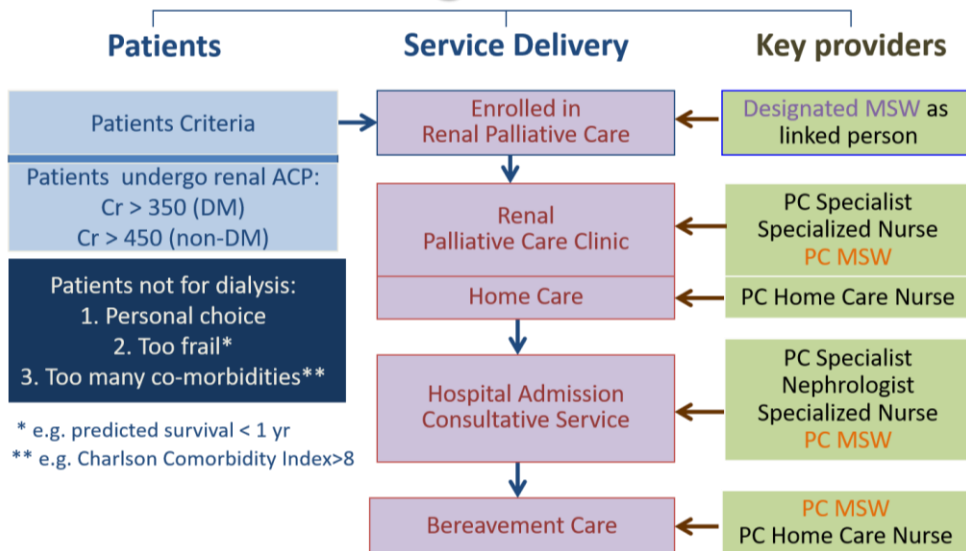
Patients

Service Delivery

Key providers

Patients Criteria

Patients undergo renal ACP:
Cr > 350 (DM)
Cr > 450 (non-DM)

Patients not for dialysis:
1. Personal choice
2. Too frail*
3. Too many co-morbidities**

* e.g. predicted survival < 1 yr
** e.g. Charlson Comorbidity Index>8

Enrolled in
Renal Palliative Care

Renal
Palliative Care Clinic

Home Care

Hospital Admission
Consultative Service

Bereavement Care

Designated MSW as linked person

PC Specialist
Specialized Nurse
PC MSW

PC Home Care Nurse

PC Specialist
Nephrologist
Specialized Nurse
PC MSW

PC MSW
PC Home Care Nurse